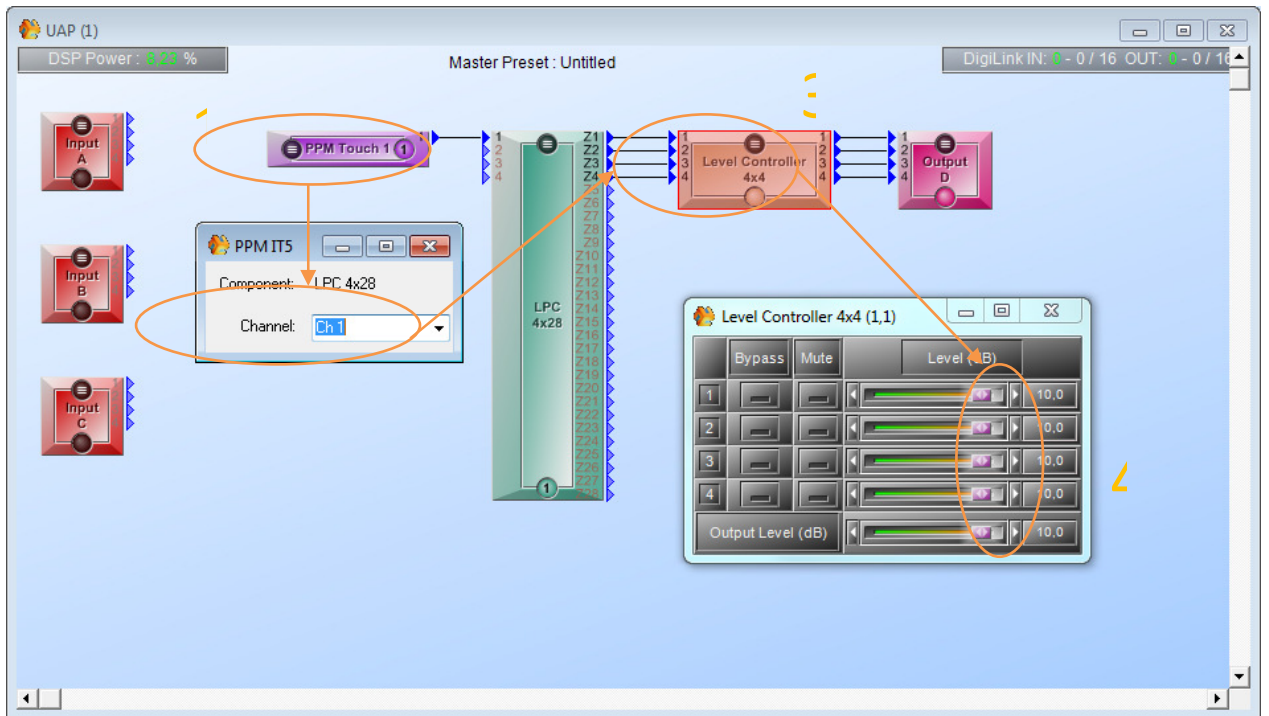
UAP (1)

DSP Power : 8,23 %

Master Preset : Untitled

DigiLink IN: 0 - 0 / 16 OUT: 0 - 0 / 16

Input A

Input B

Input C

PPM Touch 1 1

1 2 3 4

LPC 4x28

Z1 Z2 Z3 Z4 Z5 Z6 Z7 Z8 Z9 Z10 Z11 Z12 Z13 Z14 Z15 Z16 Z17 Z18 Z19 Z20 Z21 Z22 Z23 Z24 Z25 Z26 Z27

1

1 2 3 4

Level Controller 4x4

1 2 3 4

1 2 3 4

Output D

PPM IT5

Component: LPC 4x28

Channel: Ch 1

Level Controller 4x4 (1,1)

| | Bypass | Mute | Level (dB) | |
|---|---|---|---|---|
| 1 | | | | 10,0 |
| 2 | | | | 10,0 |
| 3 | | | | 10,0 |
| 4 | | | | 10,0 |
| Output Level (dB) | | | | 10,0 |